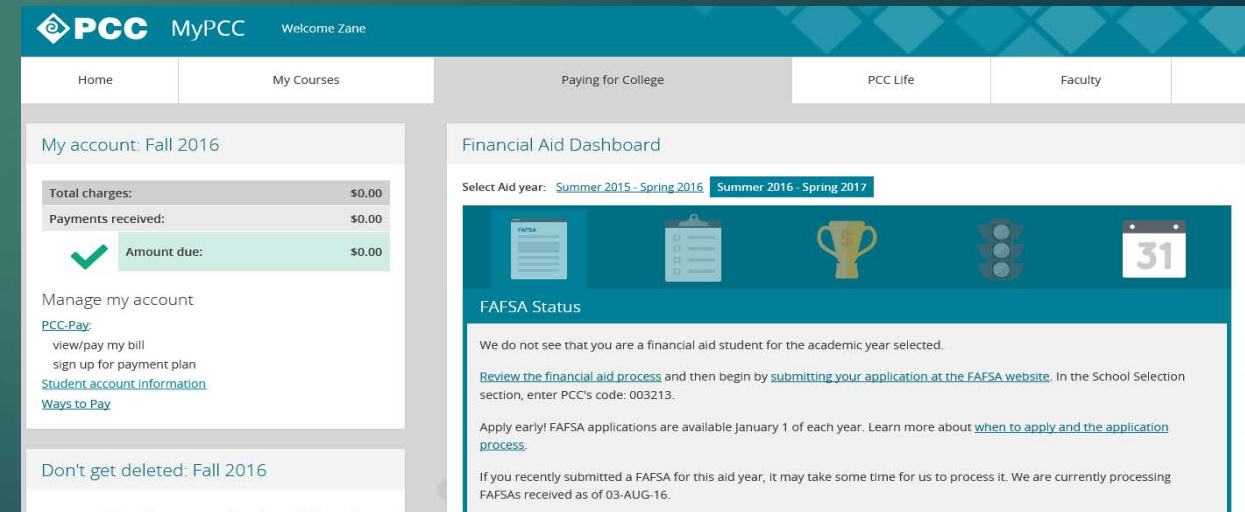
PCC MyPCC Welcome Zane

Home | My Courses | Paying for College | PCC Life | Faculty

My account: Fall 2016

| Total charges: | $0.00 |
|---|---|
| Payments received: | $0.00 |
| Amount due: | $0.00 |

Manage my account
PCC-Pay:
view/pay my bill
sign up for payment plan
Student account information
Ways to Pay

Don't get deleted: Fall 2016

Financial Aid Dashboard

Select Aid year: Summer 2015 - Spring 2016 Summer 2016 - Spring 2017

FAFSA

31

FAFSA Status

We do not see that you are a financial aid student for the academic year selected.

Review the financial aid process and then begin by submitting your application at the FAFSA website. In the School Selection section, enter PCC's code: 003213.

Apply early! FAFSA applications are available January 1 of each year. Learn more about when to apply and the application process.

If you recently submitted a FAFSA for this aid year, it may take some time for us to process it. We are currently processing FAFSAs received as of 03-AUG-16.